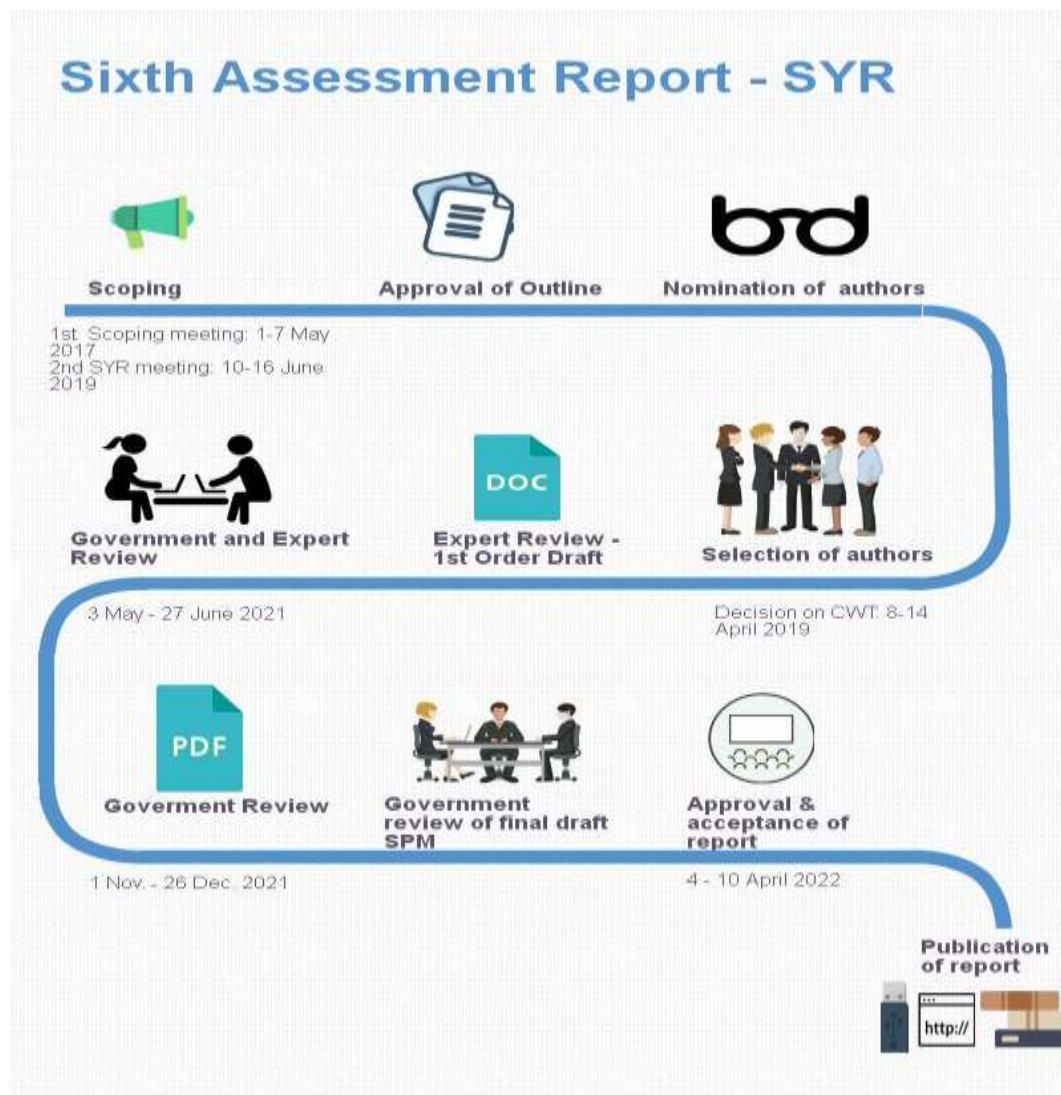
Sixth Assessment Report - SYR

Scoping

Approval of Outline

Nomination of authors

1st Scoping meeting: 1-7 May 2017
2nd SYR meeting: 10-16 June 2019

Government and Expert Review

DOC

Expert Review - 1st Order Draft

Selection of authors

3 May - 27 June 2021

Decision on CWT: 8-14 April 2019

PDF

Goverment Review

Government review of final draft SPM

Approval & acceptance of report

1 Nov. - 26 Dec. 2021

4 - 10 April 2022

Publication of report

http://